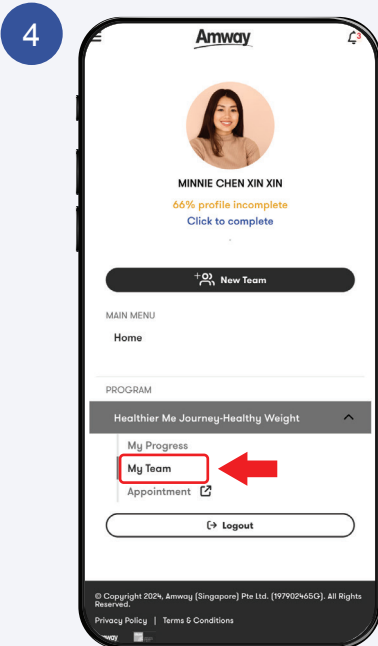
4

Amway

3

MINNIE CHEN XIN XIN

66% profile incomplete

Click to complete

New Team

MAIN MENU

Home

PROGRAM

Healthier Me Journey-Healthy Weight

My Progress

My Team

Appointment

Logout

© Copyright 2024, Amway (Singapore) Pte Ltd. (197902465G). All Rights Reserved.

Privacy Policy | Terms & Conditions

Amway